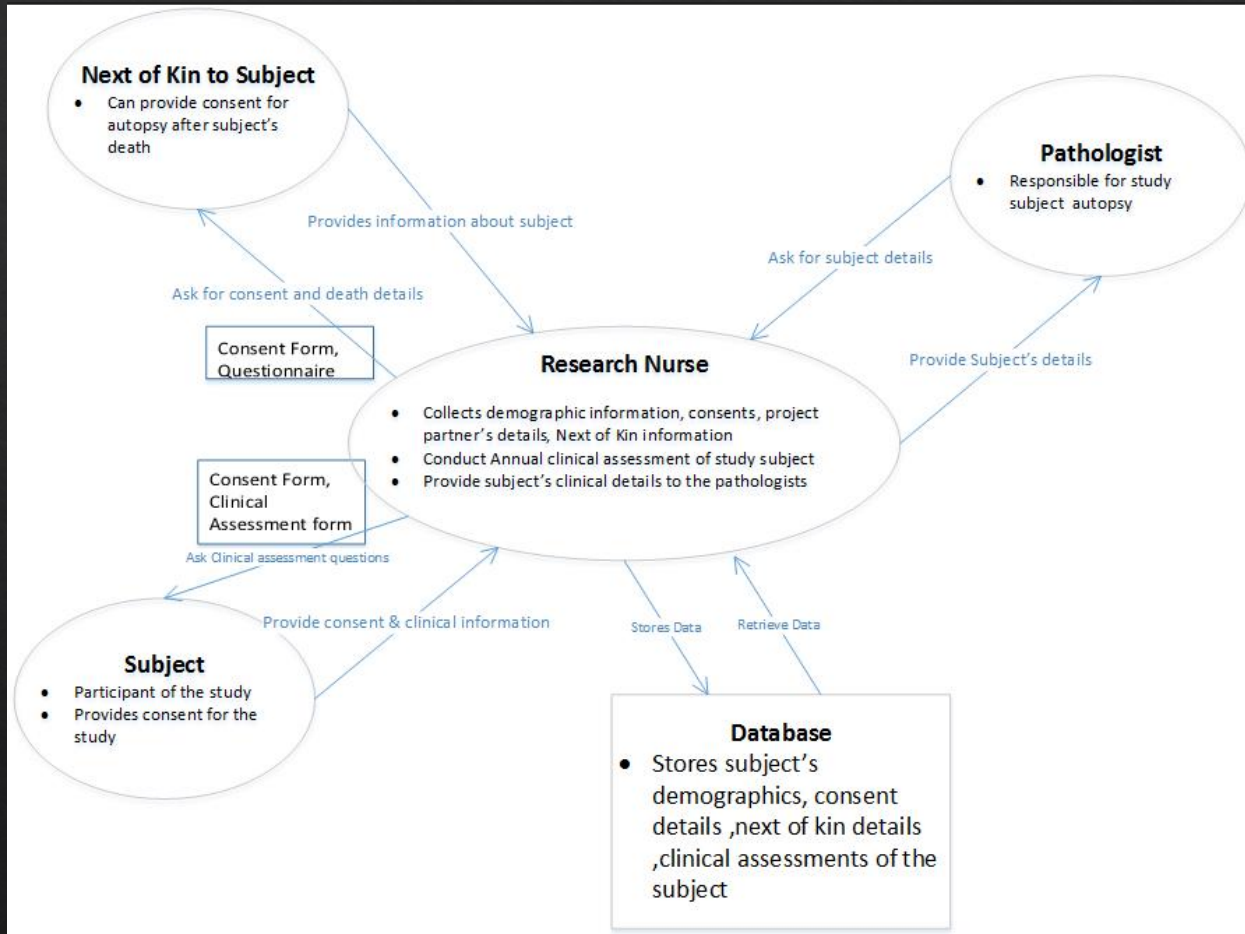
Next of Kin to Subject
- Can provide consent for autopsy after subject's death

Provides information about subject

Ask for consent and death details

Pathologist
- Responsible for study subject autopsy

Ask for subject details

Consent Form, Questionnaire

Research Nurse
- Collects demographic information, consents, project partner's details, Next of Kin information
- Conduct Annual clinical assessment of study subject
- Provide subject's clinical details to the pathologists

Provide Subject's details

Consent Form, Clinical Assessment form

Ask Clinical assessment questions

Provide consent & clinical information

Stores Data

Retrieve Data

Subject
- Participant of the study
- Provides consent for the study

Database
- Stores subject's demographics, consent details ,next of kin details ,clinical assessments of the subject